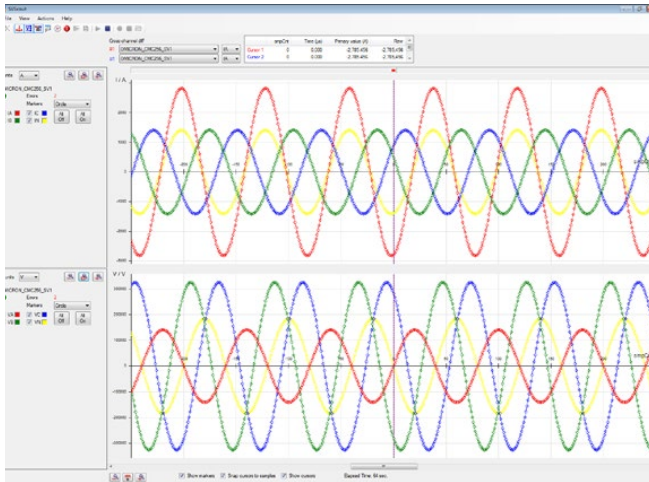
SVScout
File View Actions Help

Cross channel diff
OMICRON_CMC256_SV1
OMICRON_CMC256_SV1

| | smpCnt | Time (s) | Primary value (A) | Raw |
|---|---|---|---|---|
| Cursor 1 | 0 | 0.000 | -2.785.456 | -2.785.456 |
| Cursor 2 | 0 | 0.000 | -2.785.456 | -2.785.456 |

Units A
OMICRON_CMC256_SV1
Errors 2
Markers Circle
IA IB IC IN
All Off
All On

I / A
2000
1000
0
-1000
-2000
smpCnt

Units V
OMICRON_CMC256_SV1
Errors 2
Markers Circle
VA VB VC VN
All Off
All On

V / V
30000
20000
10000
0
-10000
-20000
-30000
smpCnt

Show markers
Snap cursors to samples
Show cursors
Elapsed Time: 64 sec.